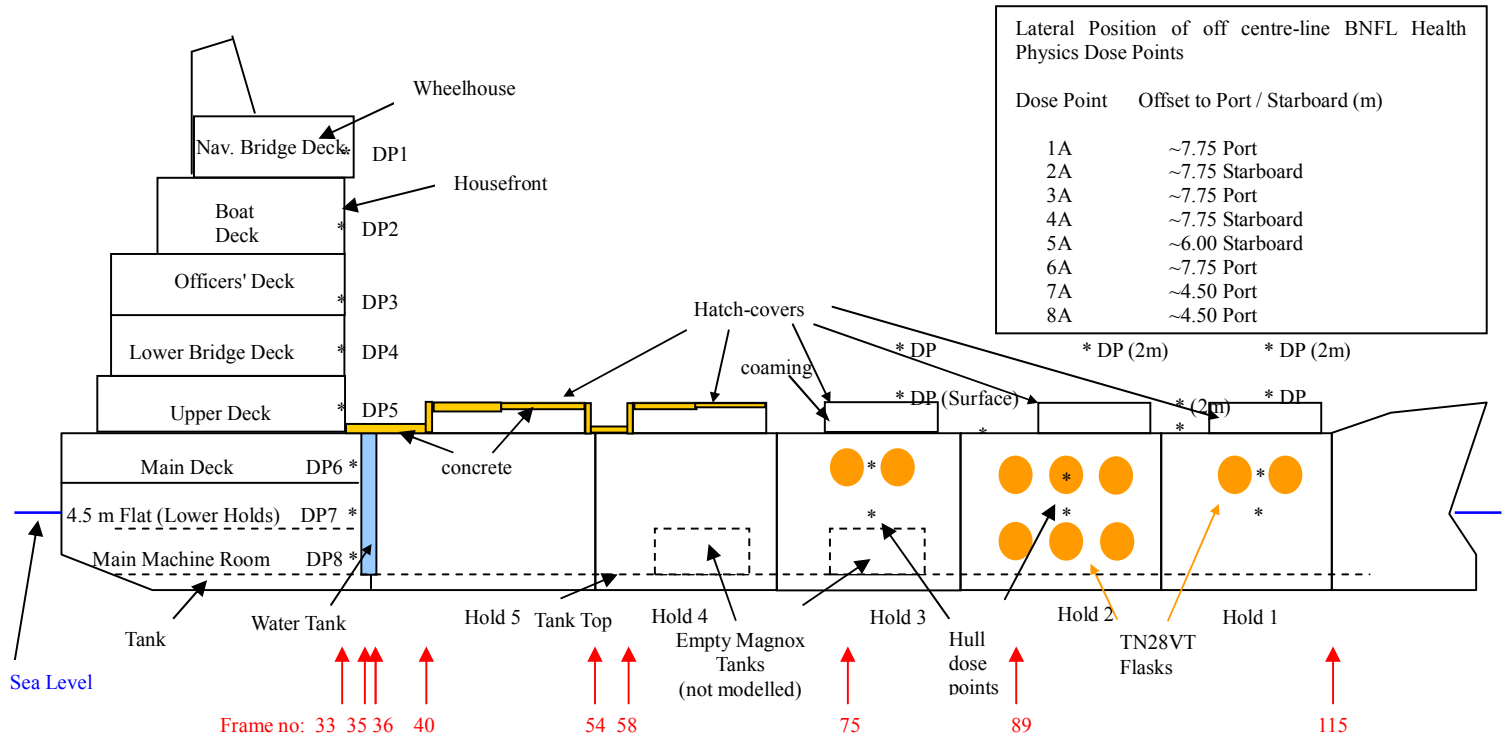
Lateral Position of off centre-line BNFL Health Physics Dose Points

| Dose Point | Offset to Port / Starboard (m) |
|---|---|
| 1A | ~7.75 Port |
| 2A | ~7.75 Starboard |
| 3A | ~7.75 Port |
| 4A | ~7.75 Starboard |
| 5A | ~6.00 Starboard |
| 6A | ~7.75 Port |
| 7A | ~4.50 Port |
| 8A | ~4.50 Port |

Wheelhouse

Nav. Bridge Deck * DP1

Housefront

Boat Deck * DP2

Officers' Deck

* DP3

Lower Bridge Deck * DP4

Upper Deck * DP5

Hatch-covers

* DP

* DP (2m)

* DP (2m)

coaming

* DP (Surface)

* (2m)

* DP

concrete

Main Deck DP6 *

4.5 m Flat (Lower Holds) DP7 *

Main Machine Room DP8 *

Tank

Water Tank

Hold 5

Tank Top

Hold 4

Empty Magnox Tanks (not modelled)

Hold 3

Hull dose points

Hold 2

TN28VT Flasks

Hold 1

Sea Level

Frame no: 33 35 36 40 54 58 75 89 115